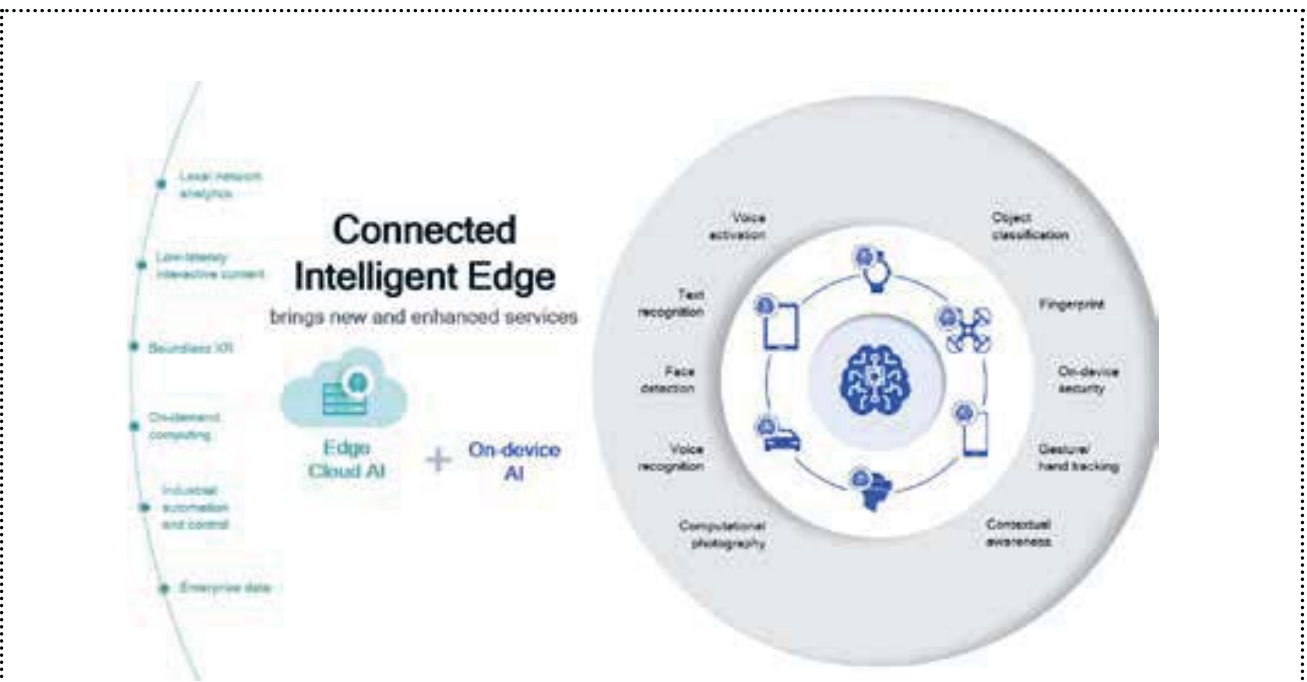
Local network analytics

Low-latency interactive content

Boundless XR

On-demand computing

Industrial automation and control

Enterprise data

Connected Intelligent Edge

brings new and enhanced services

Edge Cloud AI

+

On-device AI

Voice activation

Object classification

Text recognition

Fingerprint

Face detection

On-device security

Voice recognition

Gesture/ hand tracking

Computational photography

Contextual awareness